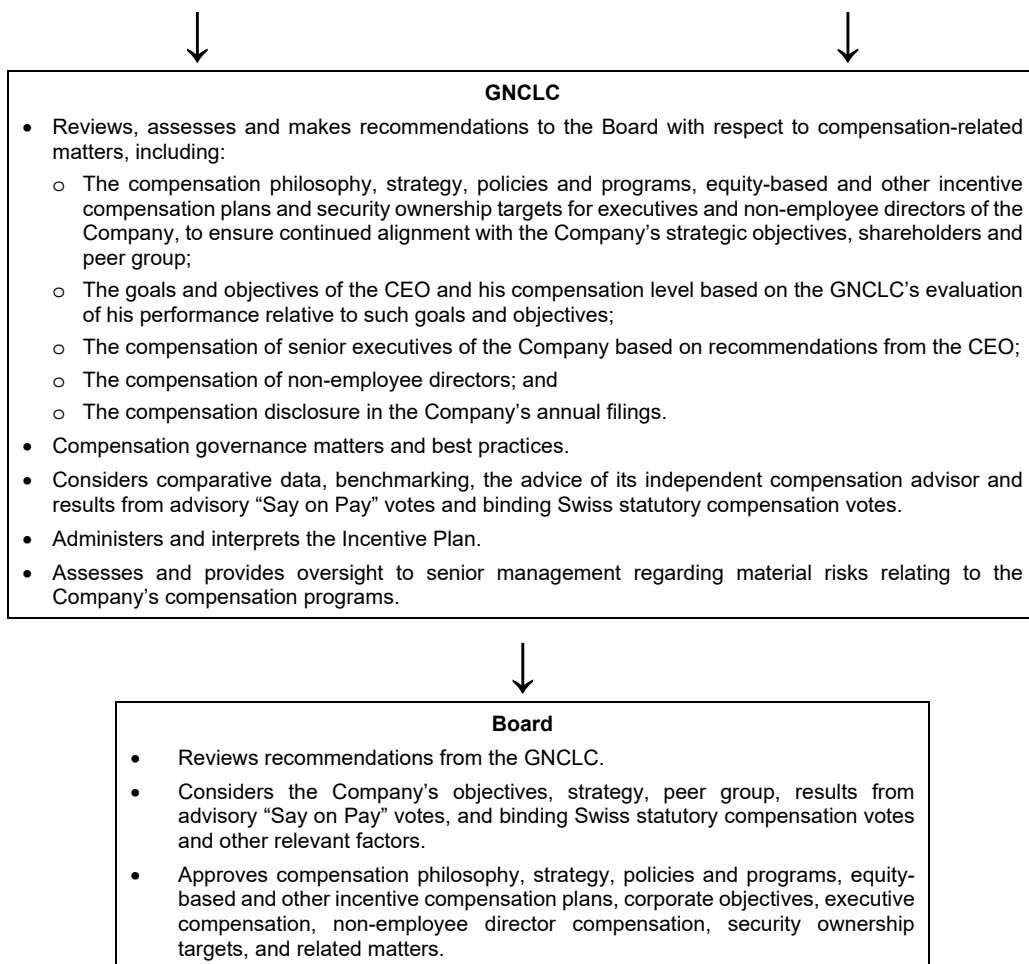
GNCLC

- Reviews, assesses and makes recommendations to the Board with respect to compensation-related matters, including:
  - The compensation philosophy, strategy, policies and programs, equity-based and other incentive compensation plans and security ownership targets for executives and non-employee directors of the Company, to ensure continued alignment with the Company's strategic objectives, shareholders and peer group;
  - The goals and objectives of the CEO and his compensation level based on the GNCLC's evaluation of his performance relative to such goals and objectives;
  - The compensation of senior executives of the Company based on recommendations from the CEO;
  - The compensation of non-employee directors; and
  - The compensation disclosure in the Company's annual filings.
- Compensation governance matters and best practices.
- Considers comparative data, benchmarking, the advice of its independent compensation advisor and results from advisory "Say on Pay" votes and binding Swiss statutory compensation votes.
- Administers and interprets the Incentive Plan.
- Assesses and provides oversight to senior management regarding material risks relating to the Company's compensation programs.

Board

- Reviews recommendations from the GNCLC.
- Considers the Company's objectives, strategy, peer group, results from advisory "Say on Pay" votes, and binding Swiss statutory compensation votes and other relevant factors.
- Approves compensation philosophy, strategy, policies and programs, equity-based and other incentive compensation plans, corporate objectives, executive compensation, non-employee director compensation, security ownership targets, and related matters.